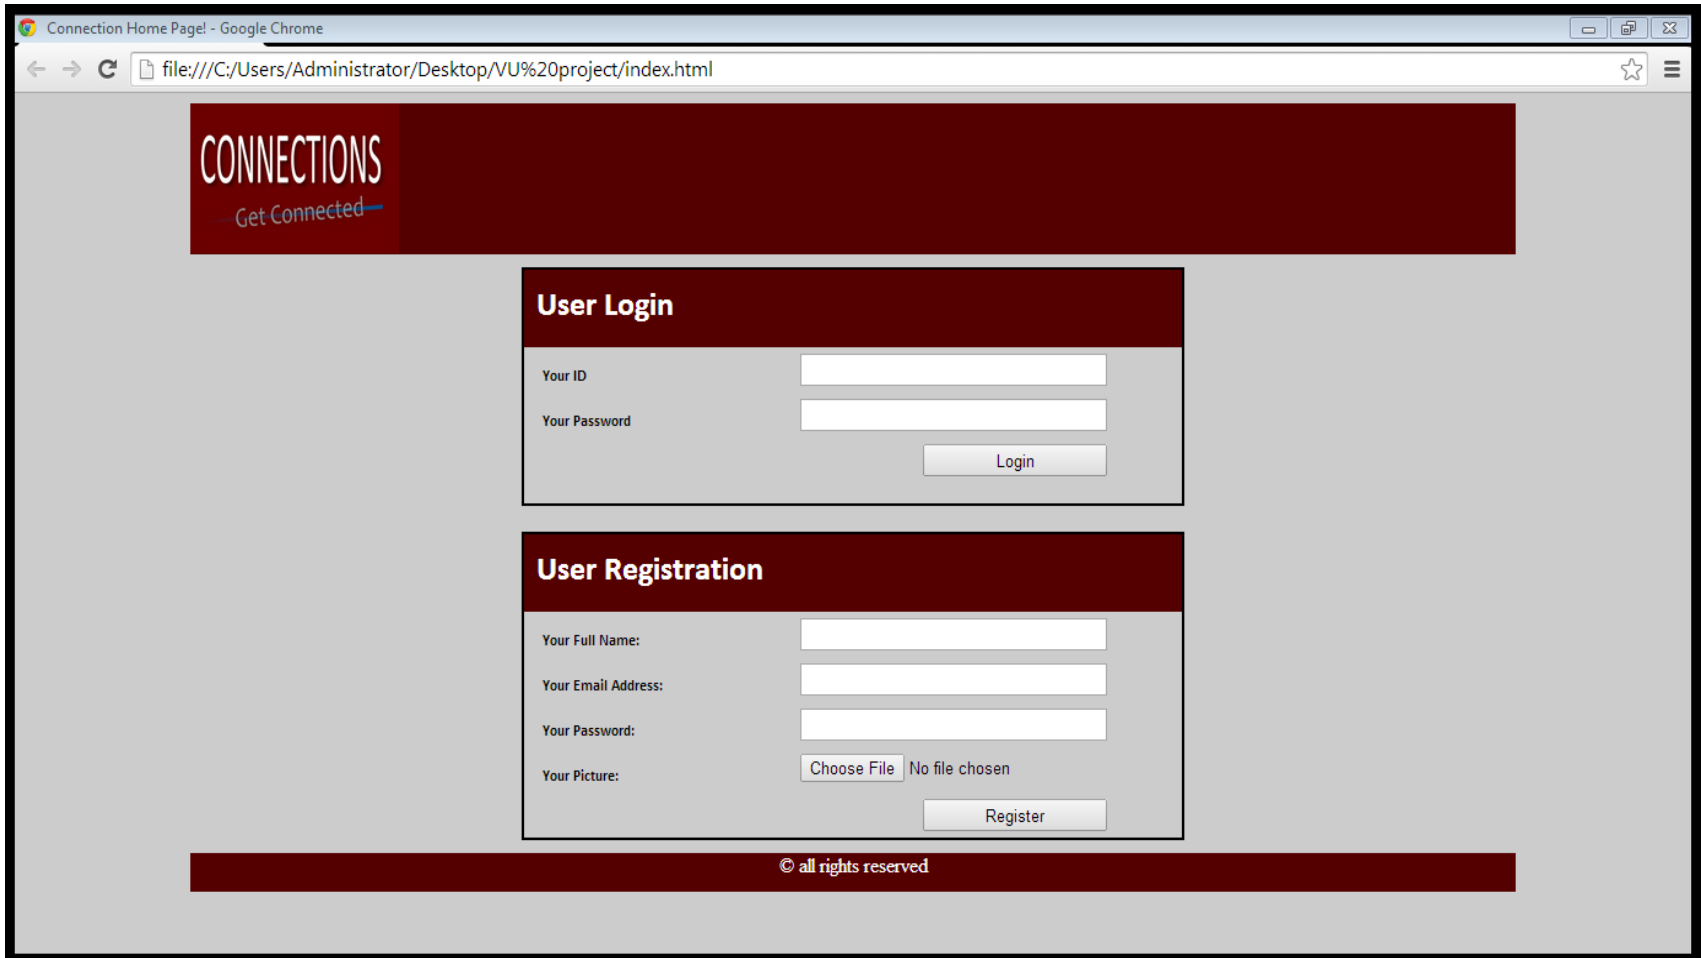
Connection Home Page! - Google Chrome

file:///C:/Users/Administrator/Desktop/VU%20project/index.html

CONNECTIONS
Get Connected

User Login

Your ID

Your Password

Login

User Registration

Your Full Name:

Your Email Address:

Your Password:

Your Picture:

Choose File No file chosen

Register

© all rights reserved